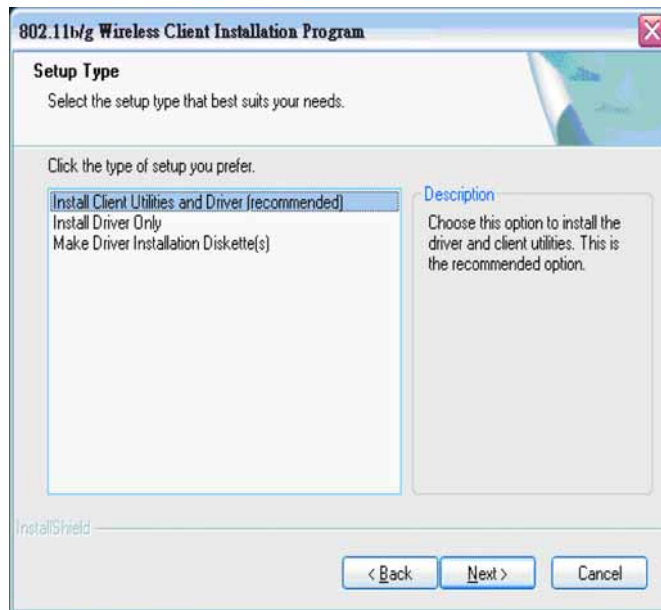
802.11b/g Wireless Client Installation Program

Setup Type

Select the setup type that best suits your needs.

Click the type of setup you prefer.

Install Client Utilities and Driver (recommended)
Install Driver Only
Make Driver Installation Diskette(s)

Description

Choose this option to install the driver and client utilities. This is the recommended option.

InstallShield

< Back

Next >

Cancel